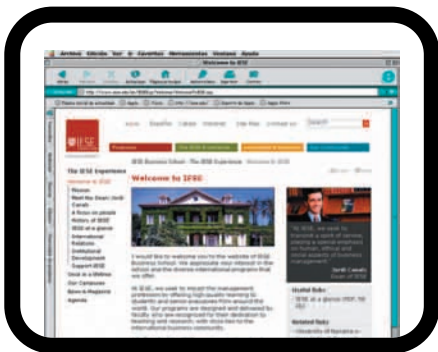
Archivo Edición Ver Ir Favoritos Herramientas Ventana Ayuda

Welcome to IESE

IESE

Home Español Català Contact Site Map

Search

IESE Business School - The IESE Experience

The IESE Experience

Welcome to IESE

Mission

Meet the Dean

A Focus on people

History of IESE

IESE at a glance

International Relations

Institutional Development

Support IESE

Work at IESE

IESE a Lifetime

Our Campuses

News & Magazine

Agenda

Welcome to IESE

I would like to welcome you to the website of IESE Business School. We appreciate your interest in the school and the diverse international programs that we offer.

At IESE, we seek to impact the management profession by offering high-quality learning to students and senior executives from around the world.

Jordi Canals
Dean of IESE

Useful links

IESE at a glance

Related links